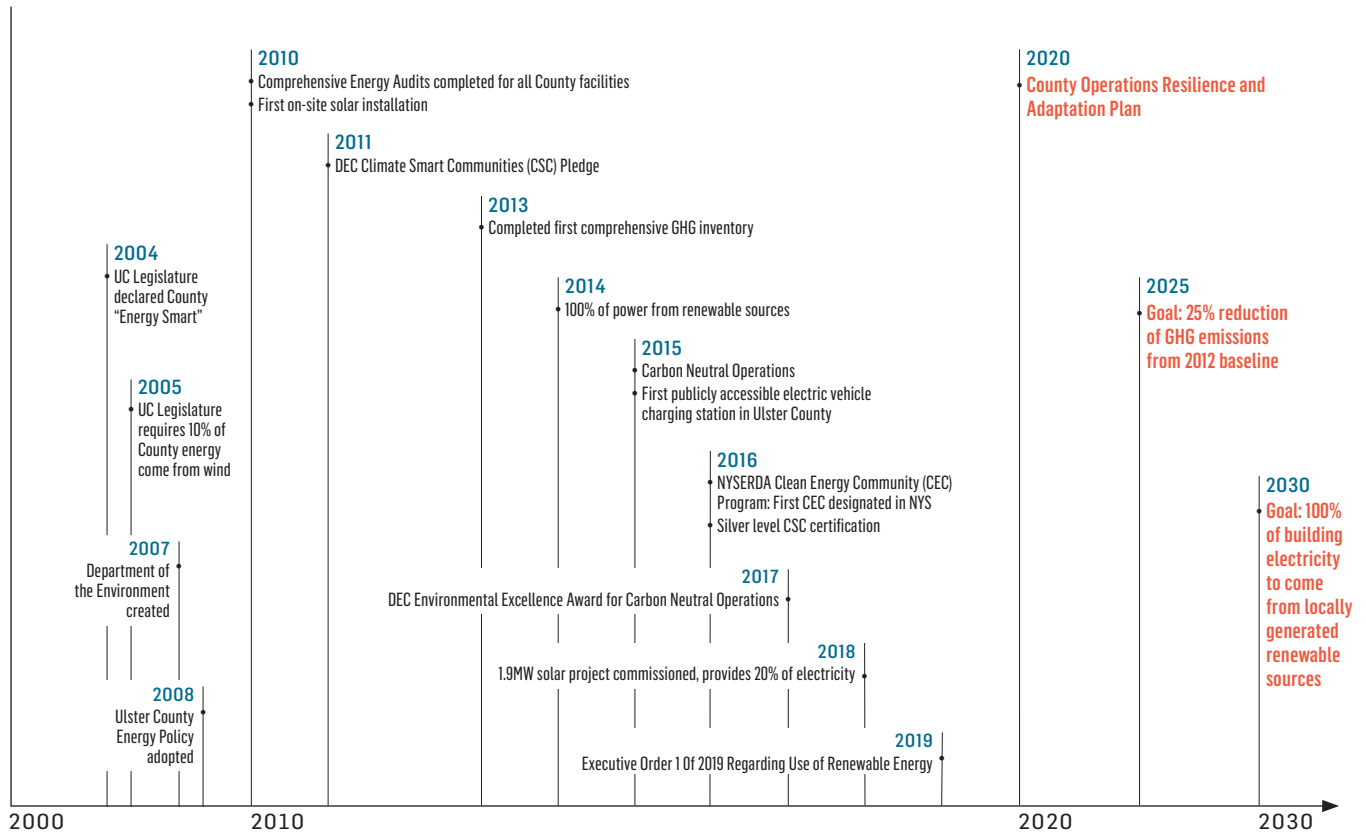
2010
Comprehensive Energy Audits completed for all County facilities
First on-site solar installation

2011
DEC Climate Smart Communities (CSC) Pledge

2013
Completed first comprehensive GHG inventory

2004
UC Legislature declared County "Energy Smart"

2014
100% of power from renewable sources

2005
UC Legislature requires 10% of County energy come from wind

2015
Carbon Neutral Operations
First publicly accessible electric vehicle charging station in Ulster County

2016
NYSERDA Clean Energy Community (CEC) Program: First CEC designated in NYS
Silver level CSC certification

2007
Department of the Environment created

2017
DEC Environmental Excellence Award for Carbon Neutral Operations

2018
1.9MW solar project commissioned, provides 20% of electricity

2008
Ulster County Energy Policy adopted

2019
Executive Order 1 Of 2019 Regarding Use of Renewable Energy

2020
County Operations Resilience and Adaptation Plan

2025
Goal: 25% reduction of GHG emissions from 2012 baseline

2030
Goal: 100% of building electricity to come from locally generated renewable sources

2000
2010
2020
2030